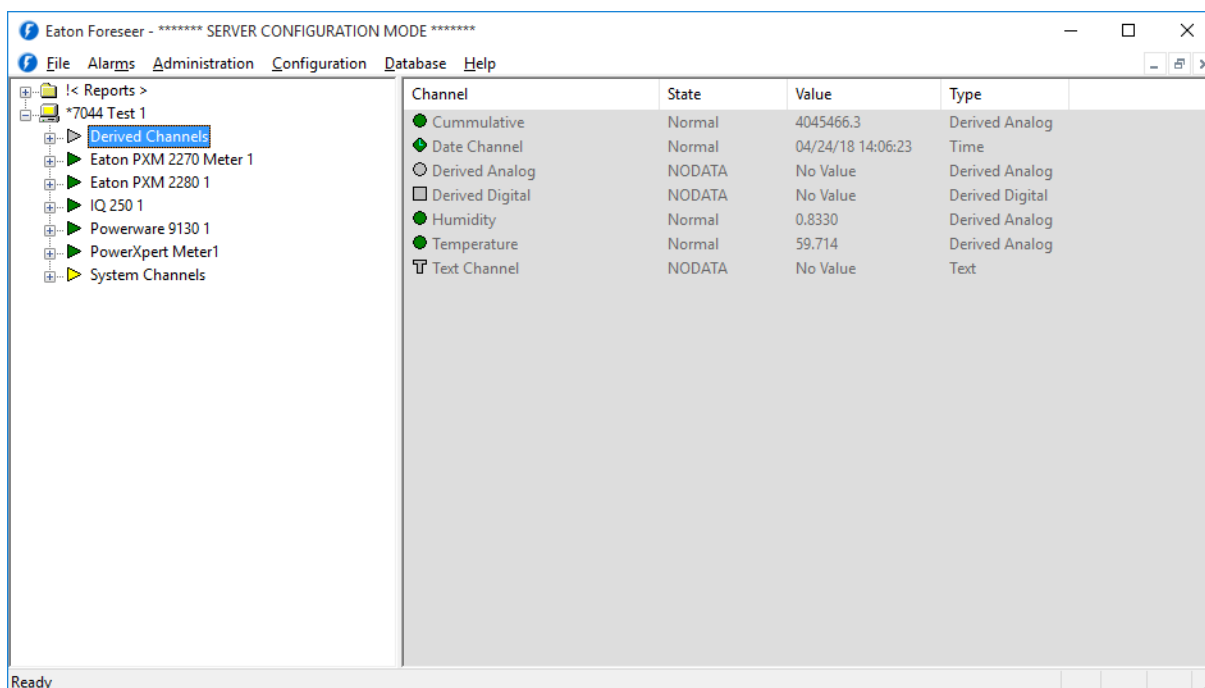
Eaton Foreseer - ******* SERVER CONFIGURATION MODE *******

File Alarms Administration Configuration Database Help

!< Reports >
*7044 Test 1
Derived Channels
Eaton PXM 2270 Meter 1
Eaton PXM 2280 1
IQ 250 1
Powerware 9130 1
PowerXpert Meter1
System Channels

| Channel | State | Value | Type |
|---|---|---|---|
| Cummulative | Normal | 4045466.3 | Derived Analog |
| Date Channel | Normal | 04/24/18 14:06:23 | Time |
| Derived Analog | NODATA | No Value | Derived Analog |
| Derived Digital | NODATA | No Value | Derived Digital |
| Humidity | Normal | 0.8330 | Derived Analog |
| Temperature | Normal | 59.714 | Derived Analog |
| Text Channel | NODATA | No Value | Text |

Ready